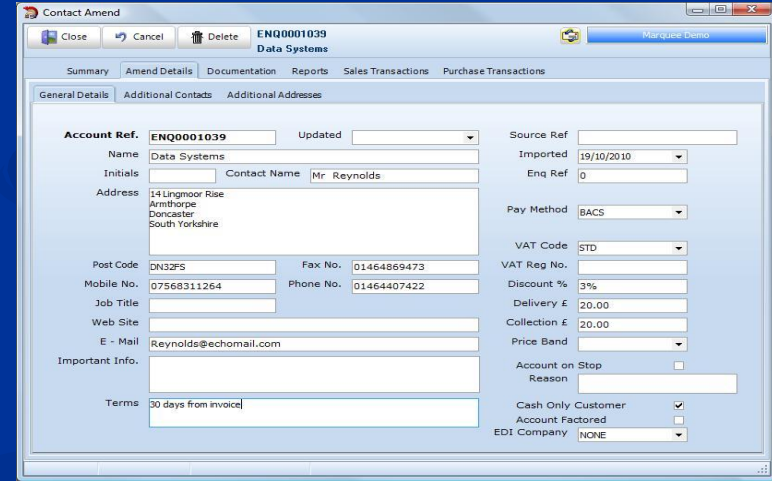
Contact Amend

Close | Cancel | Delete | ENQ0001039
Data Systems

Marquee Demo

Summary | Amend Details | Documentation | Reports | Sales Transactions | Purchase Transactions

General Details | Additional Contacts | Additional Addresses

Account Ref. ENQ0001039
Updated
Source Ref
Name Data Systems
Imported 19/10/2010
Initials
Contact Name Mr Reynolds
Enq Ref 0
Address 14 Lingmoor Rise
Armthorpe
Doncaster
South Yorkshire
Pay Method BACS
VAT Code STD
Post Code DN32FS
Fax No. 01464869473
VAT Reg No.
Mobile No. 07568311264
Phone No. 01464407422
Discount % 3%
Job Title
Delivery £ 20.00
Web Site
Collection £ 20.00
E - Mail Reynolds@echomail.com
Price Band
Important Info.
Account on Stop
Reason
Terms 30 days from invoice
Cash Only Customer
Account Factored
EDI Company NONE